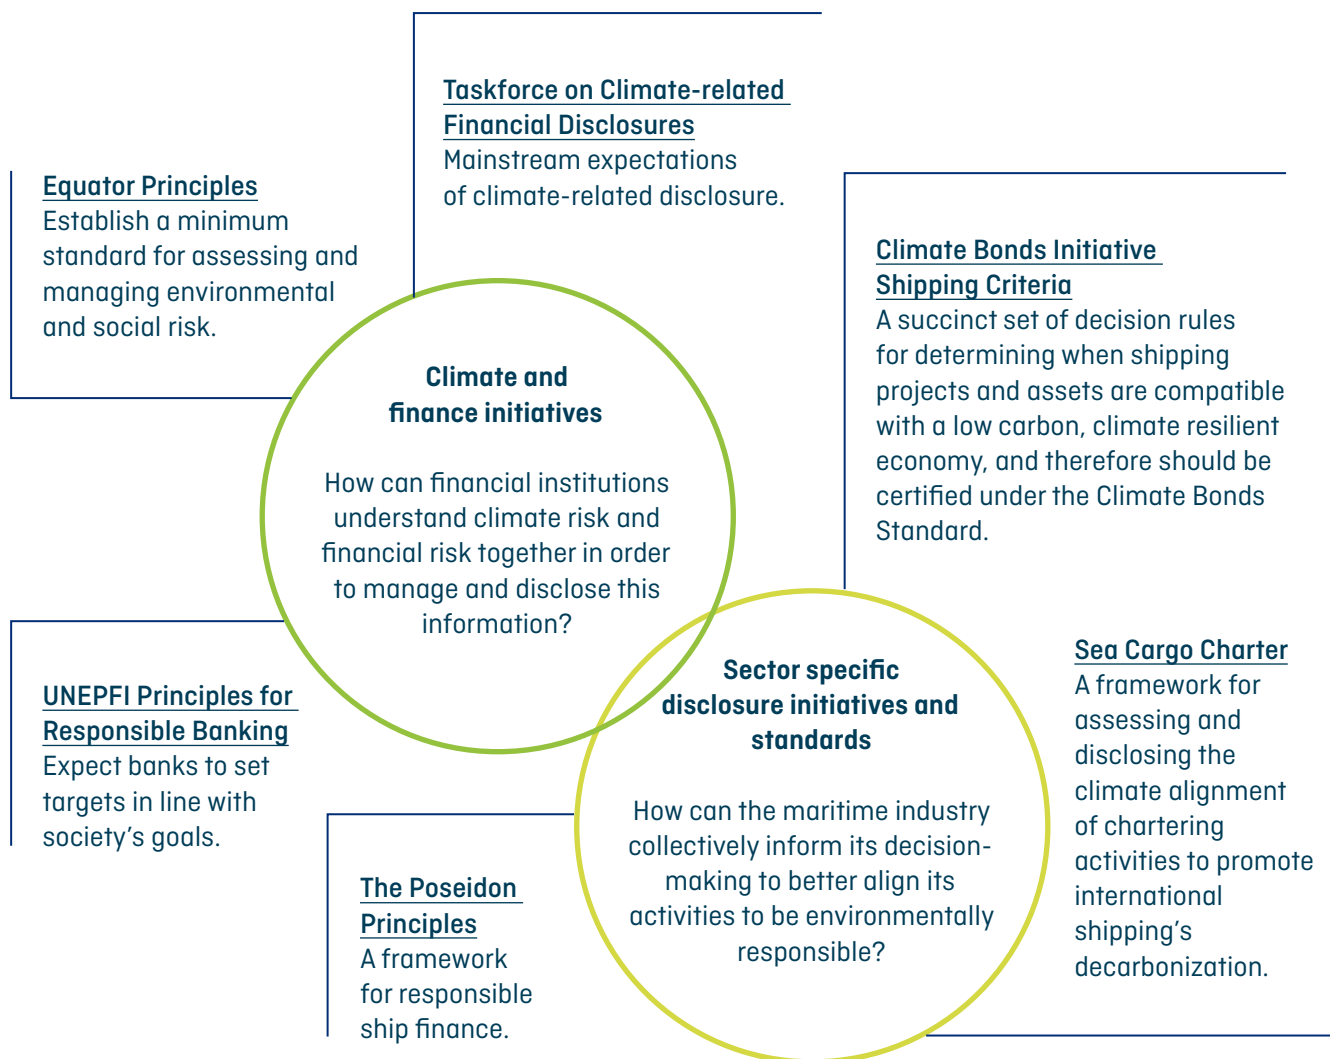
Taskforce on Climate-related Financial Disclosures
Mainstream expectations of climate-related disclosure.

Equator Principles
Establish a minimum standard for assessing and managing environmental and social risk.

Climate Bonds Initiative Shipping Criteria
A succinct set of decision rules for determining when shipping projects and assets are compatible with a low carbon, climate resilient economy, and therefore should be certified under the Climate Bonds Standard.

Climate and finance initiatives

How can financial institutions understand climate risk and financial risk together in order to manage and disclose this information?

Sea Cargo Charter
A framework for assessing and disclosing the climate alignment of chartering activities to promote international shipping's decarbonization.

UNEPFI Principles for Responsible Banking
Expect banks to set targets in line with society's goals.

Sector specific disclosure initiatives and standards

How can the maritime industry collectively inform its decision-making to better align its activities to be environmentally responsible?

The Poseidon Principles
A framework for responsible ship finance.